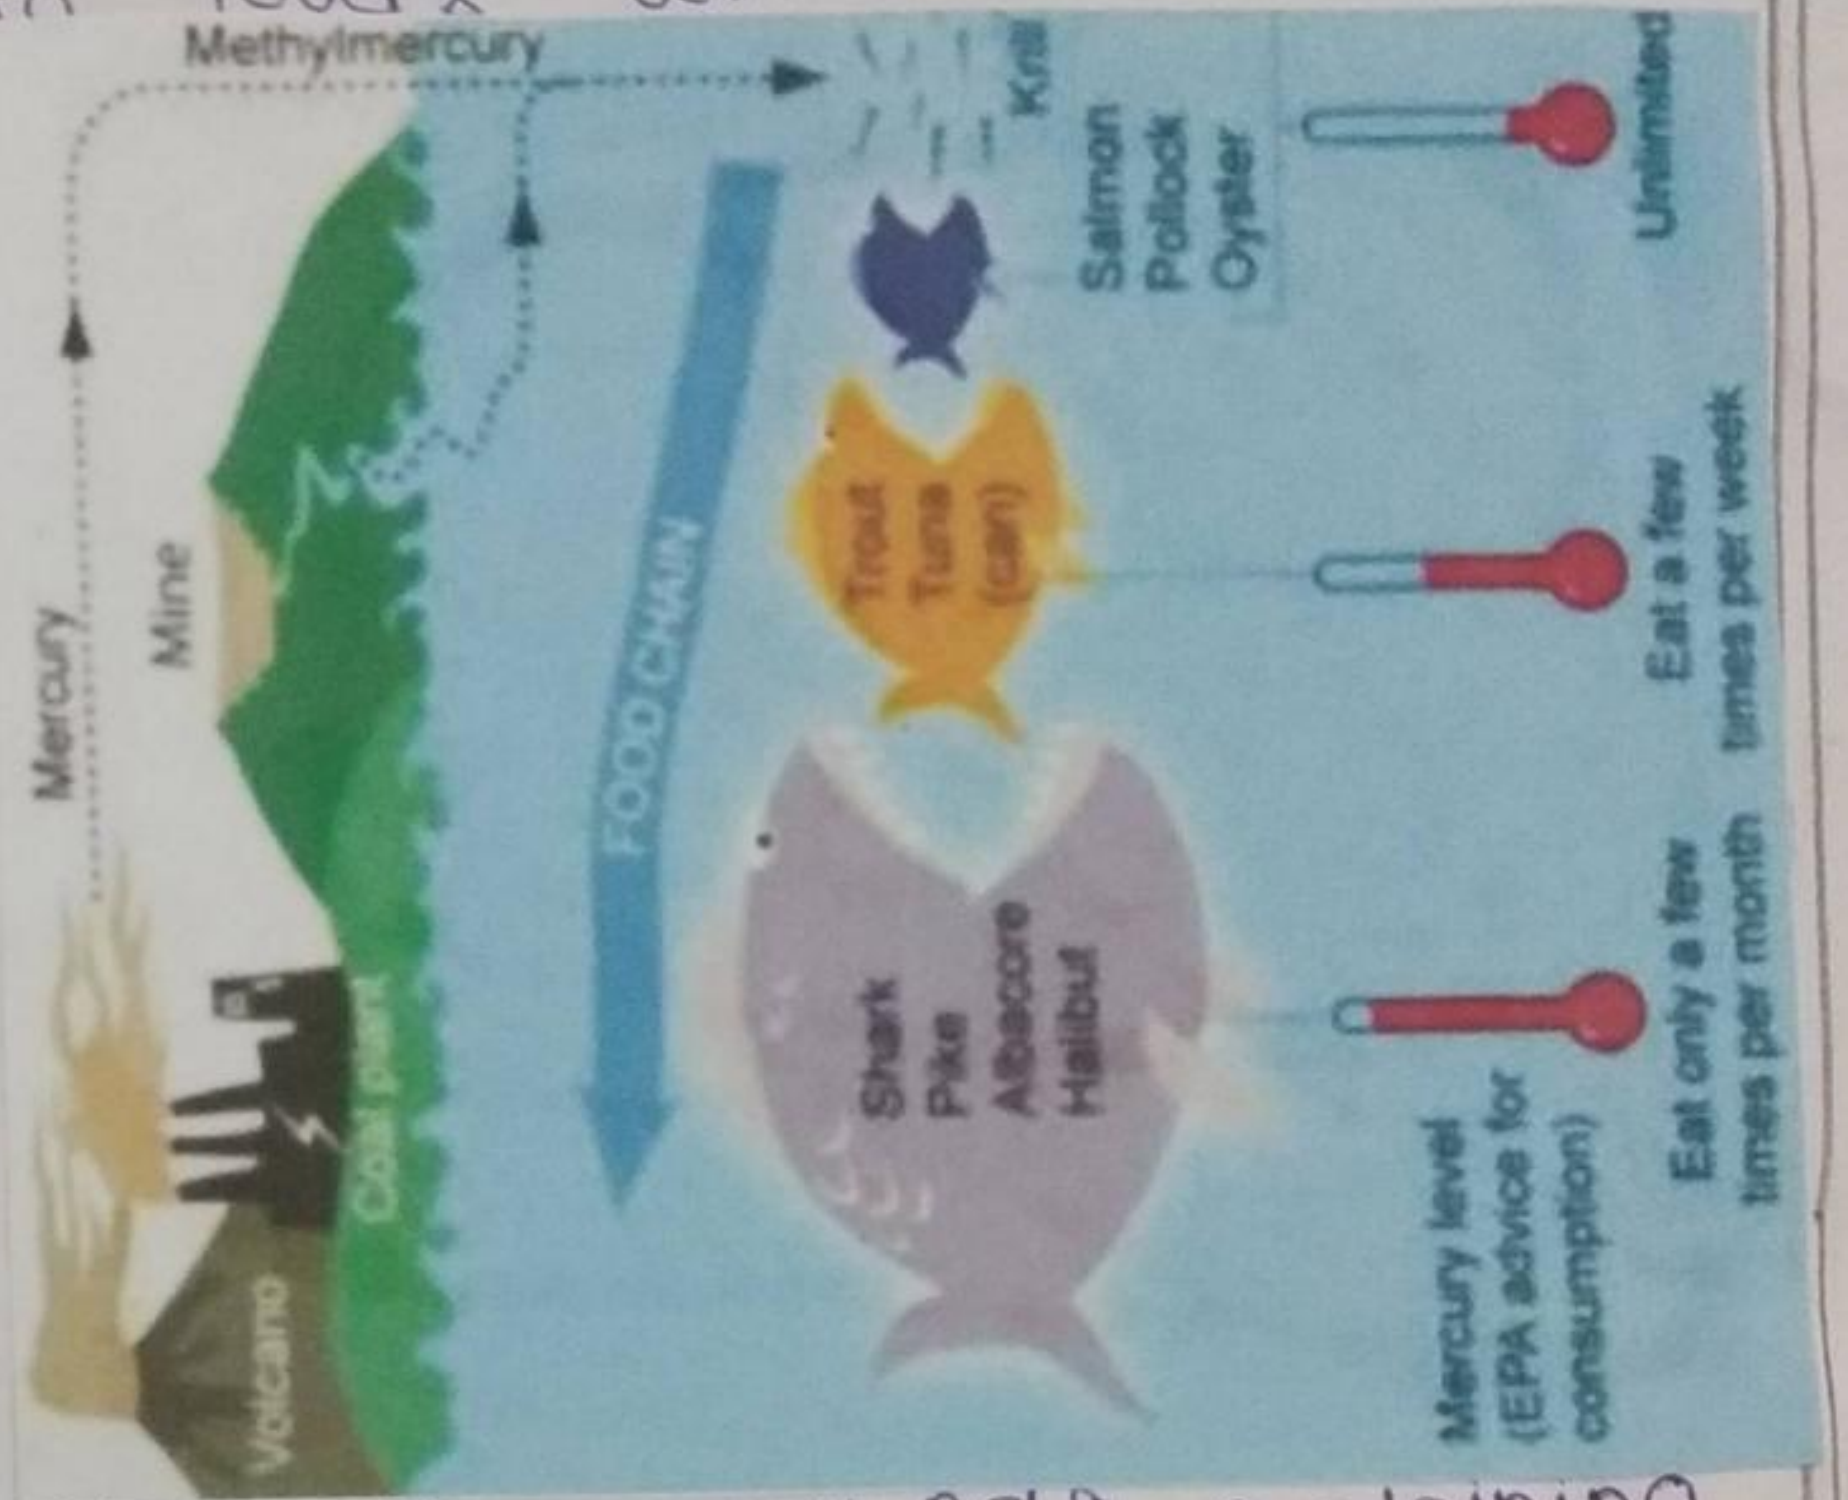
Methylmercury

Mercury

Mine

Volcano

Coal plant

FOOD CHAIN

Krill

Salmon
Pollock
Oyster

Trout
Tuna
(can)

Shark
Pike
Albacore
Halibut

Mercury level
(EPA advice for consumption)

Eat only a few times per month

Eat a few times per week

Unlimited